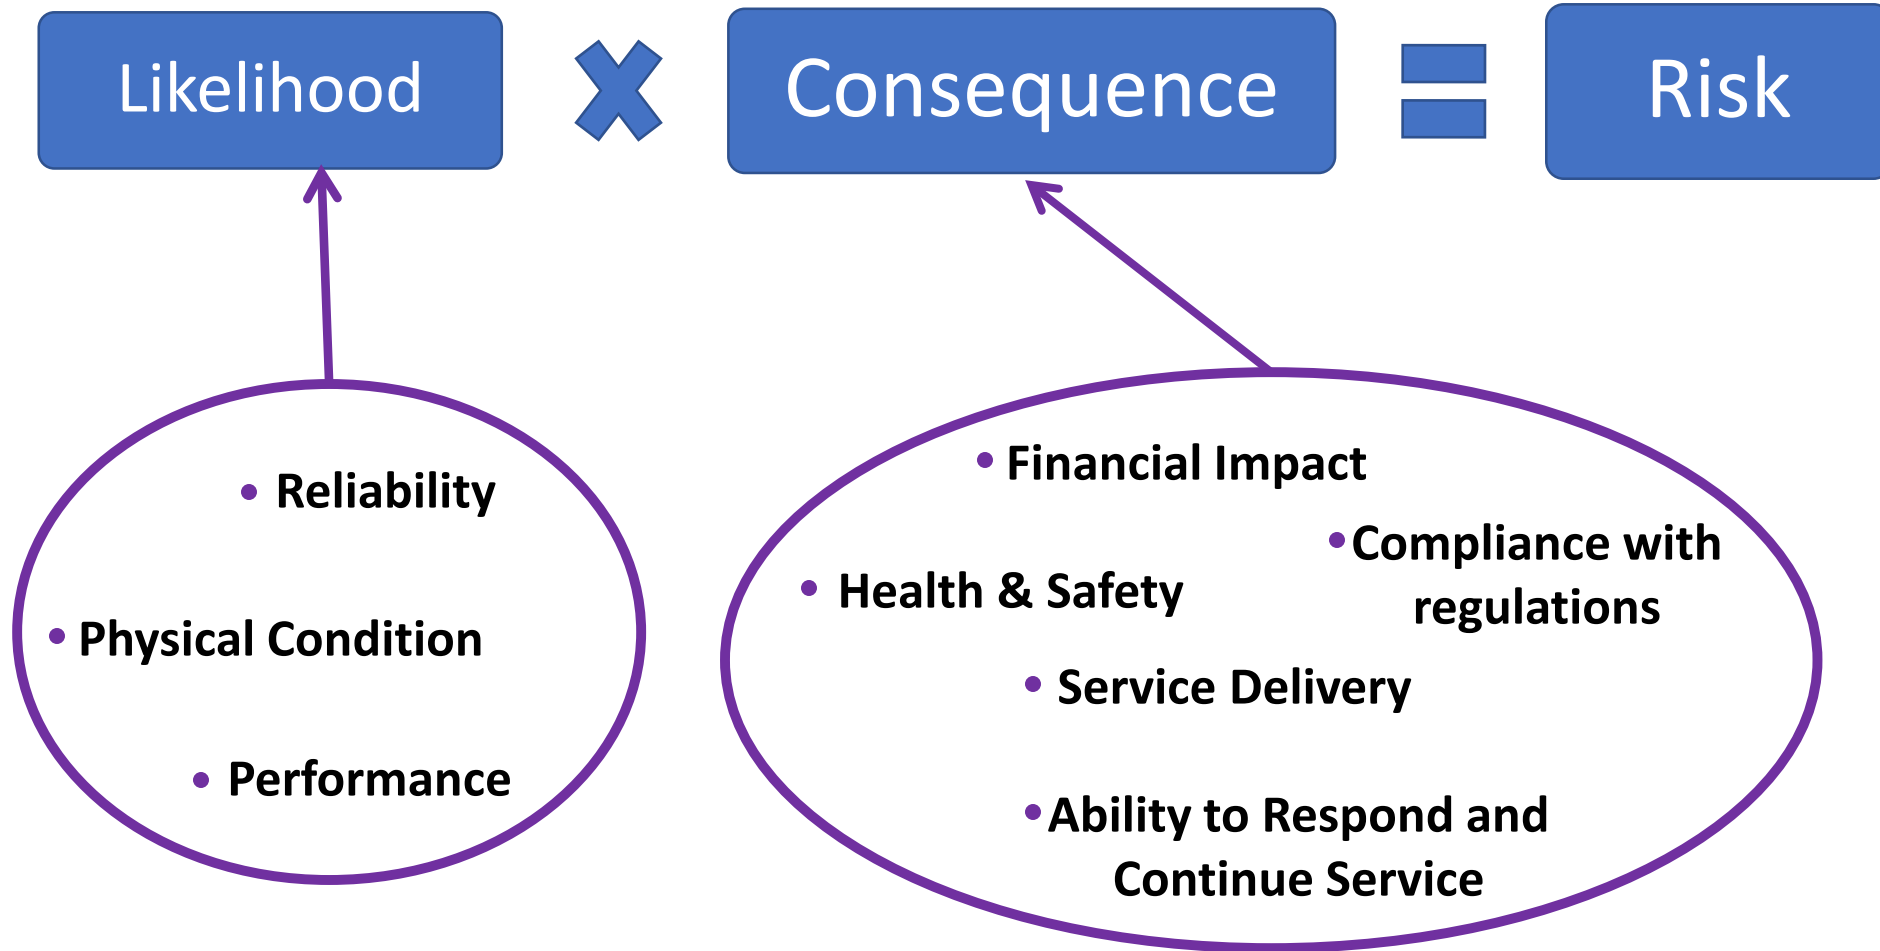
Likelihood × Consequence = Risk

• Reliability

• Physical Condition

• Performance

• Financial Impact

• Health & Safety

• Compliance with regulations

• Service Delivery

• Ability to Respond and Continue Service